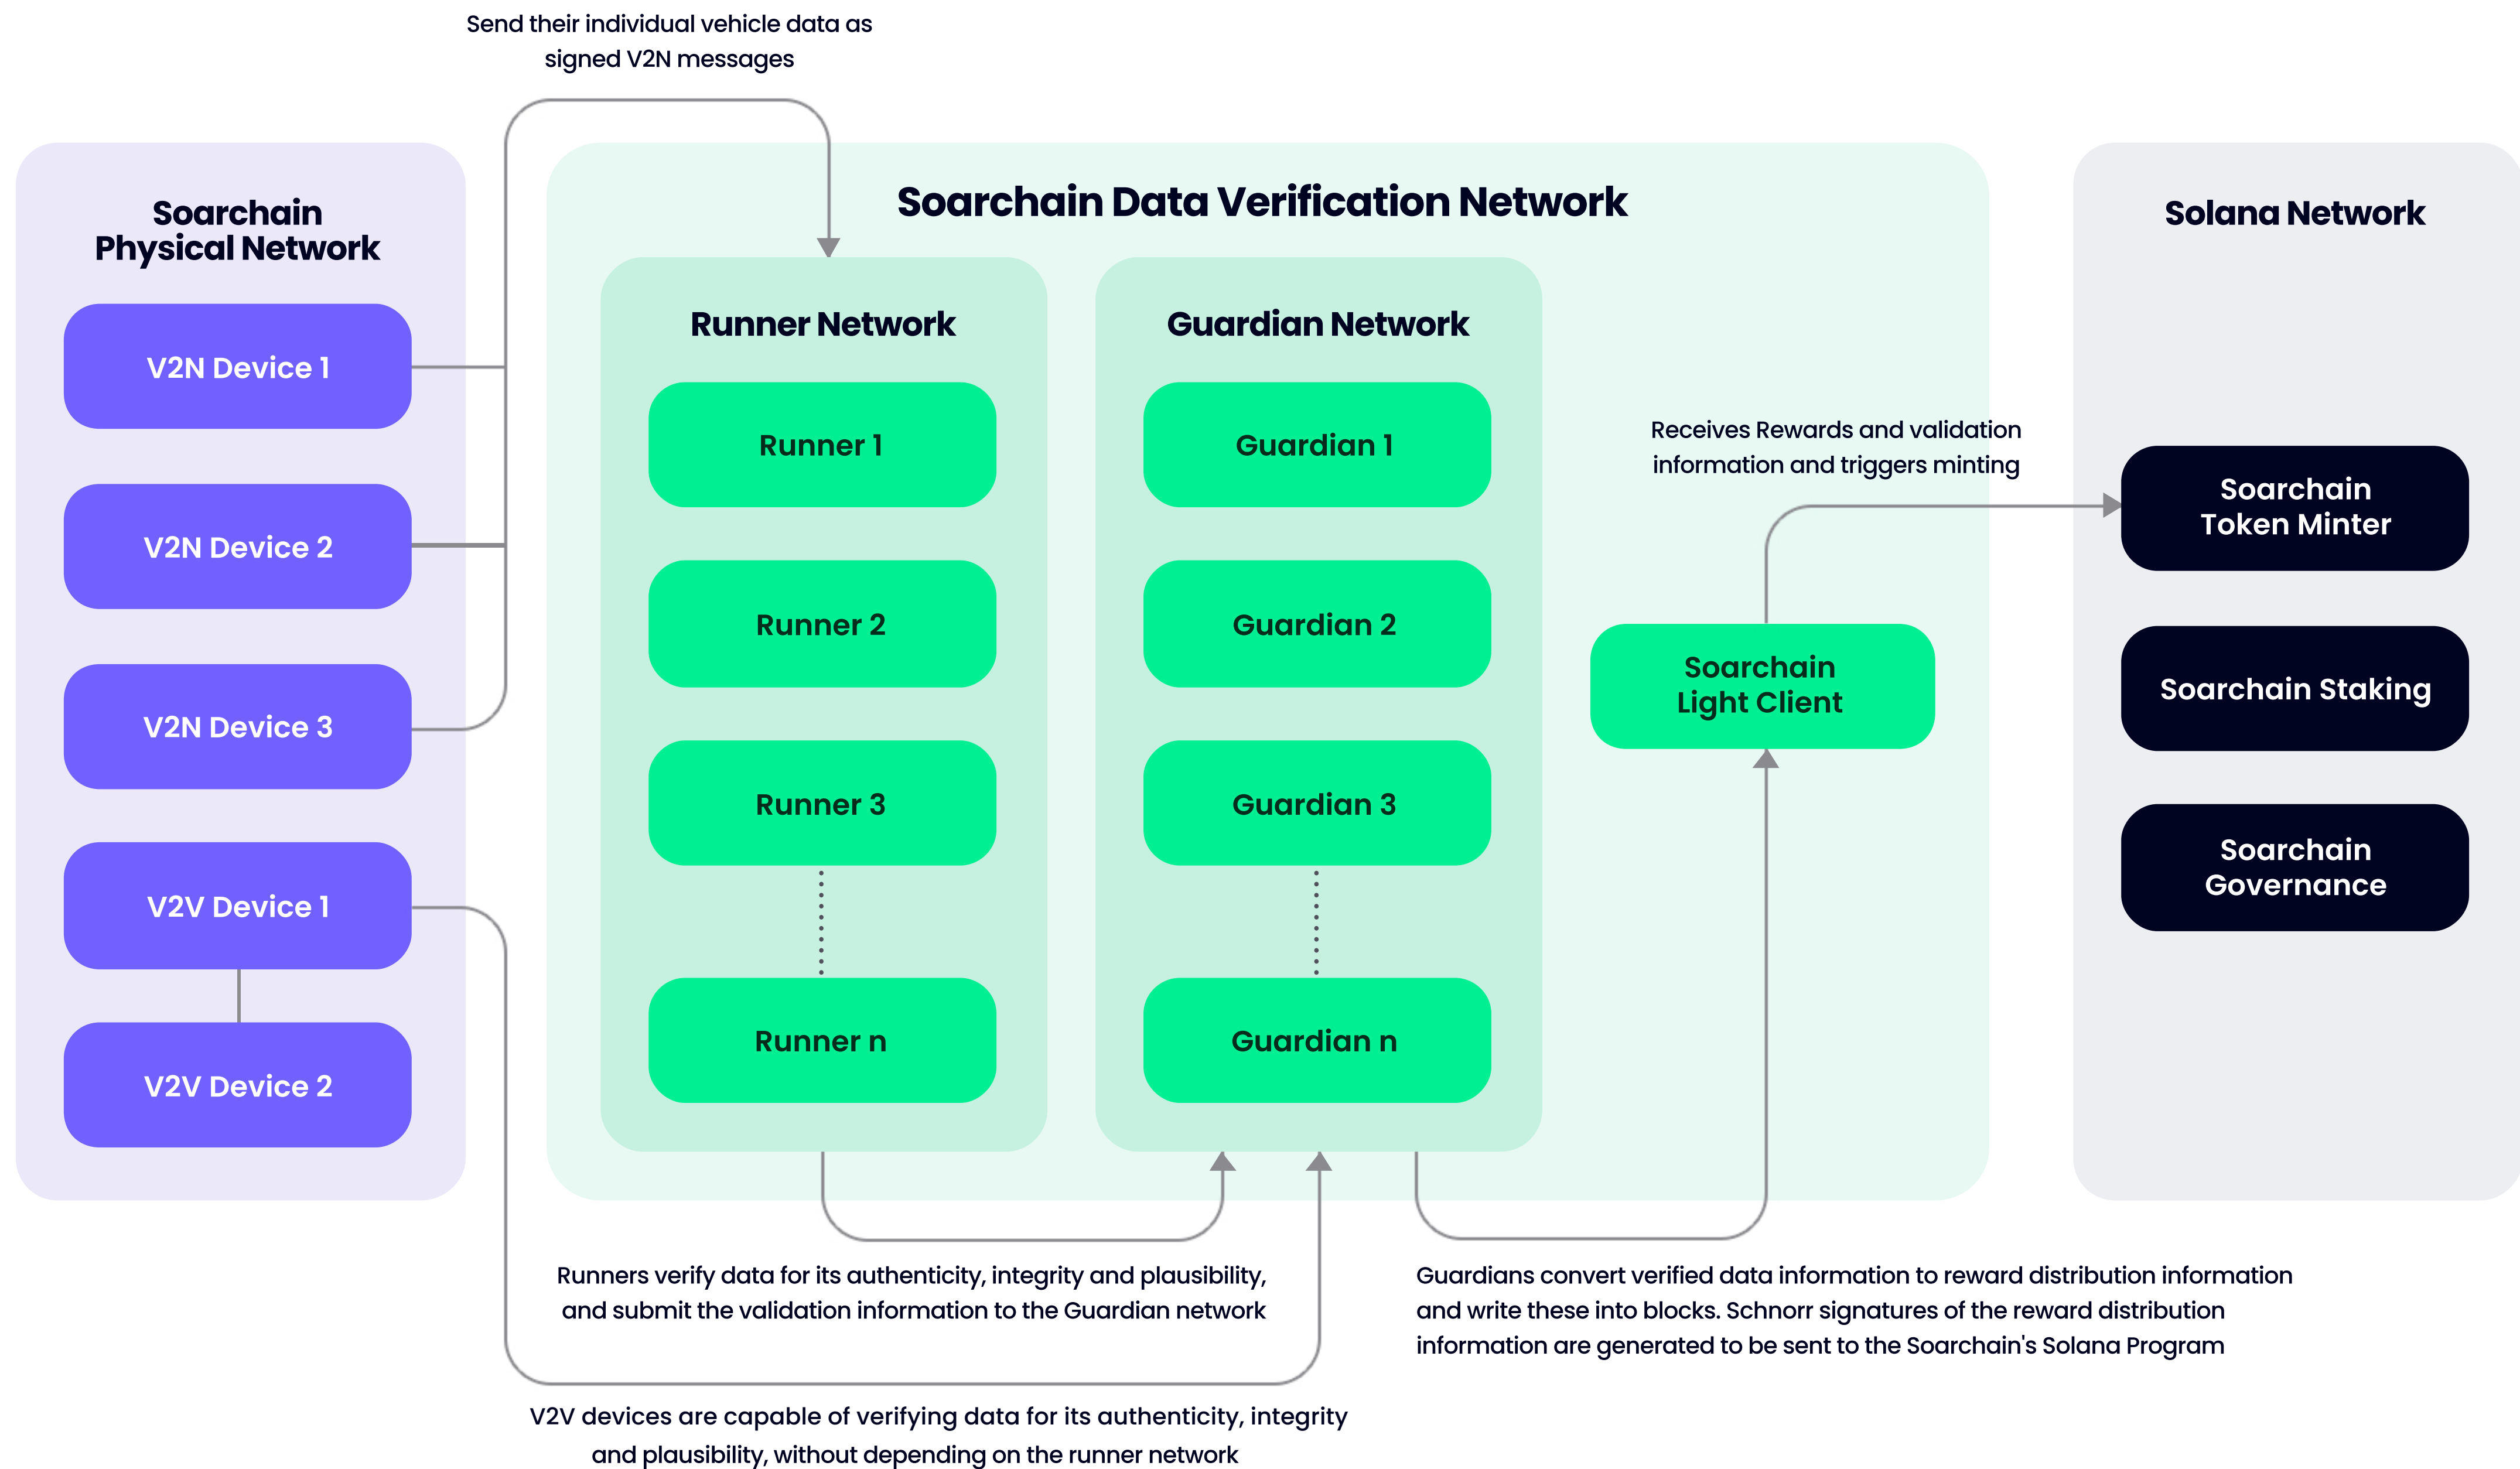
Send their individual vehicle data as signed V2N messages

Soarchain Physical Network

V2N Device 1

V2N Device 2

V2N Device 3

V2V Device 1

V2V Device 2

Soarchain Data Verification Network

Runner Network

Runner 1

Runner 2

Runner 3

Runner n

Guardian Network

Guardian 1

Guardian 2

Guardian 3

Guardian n

Receives Rewards and validation information and triggers minting

Soarchain Light Client

Solana Network

Soarchain Token Minter

Soarchain Staking

Soarchain Governance

Runners verify data for its authenticity, integrity and plausibility, and submit the validation information to the Guardian network

Guardians convert verified data information to reward distribution information and write these into blocks. Schnorr signatures of the reward distribution information are generated to be sent to the Soarchain's Solana Program

V2V devices are capable of verifying data for its authenticity, integrity and plausibility, without depending on the runner network